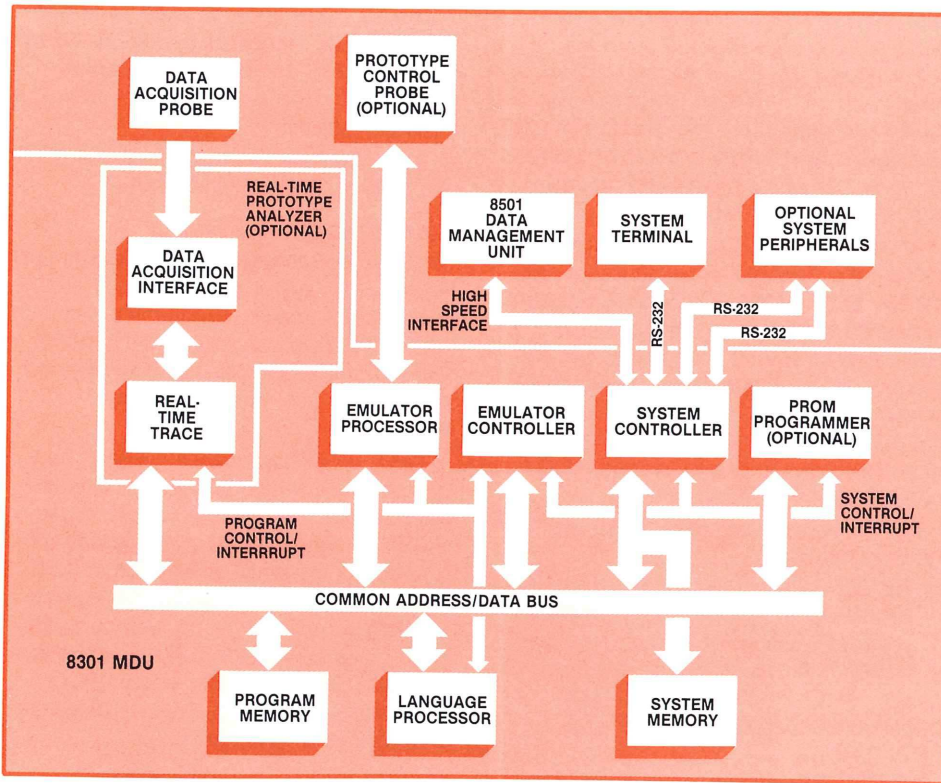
DATA ACQUISITION PROBE

PROTOTYPE CONTROL PROBE (OPTIONAL)

REAL-TIME PROTOTYPE ANALYZER (OPTIONAL)

8501 DATA MANAGEMENT UNIT

SYSTEM TERMINAL

OPTIONAL SYSTEM PERIPHERALS

DATA ACQUISITION INTERFACE

HIGH SPEED INTERFACE

RS-232

RS-232

RS-232

REAL-TIME TRACE

EMULATOR PROCESSOR

EMULATOR CONTROLLER

SYSTEM CONTROLLER

PROM PROGRAMMER (OPTIONAL)

PROGRAM CONTROL/ INTERRRUPT

SYSTEM CONTROL/ INTERRUPT

COMMON ADDRESS/DATA BUS

8301 MDU

PROGRAM MEMORY

LANGUAGE PROCESSOR

SYSTEM MEMORY